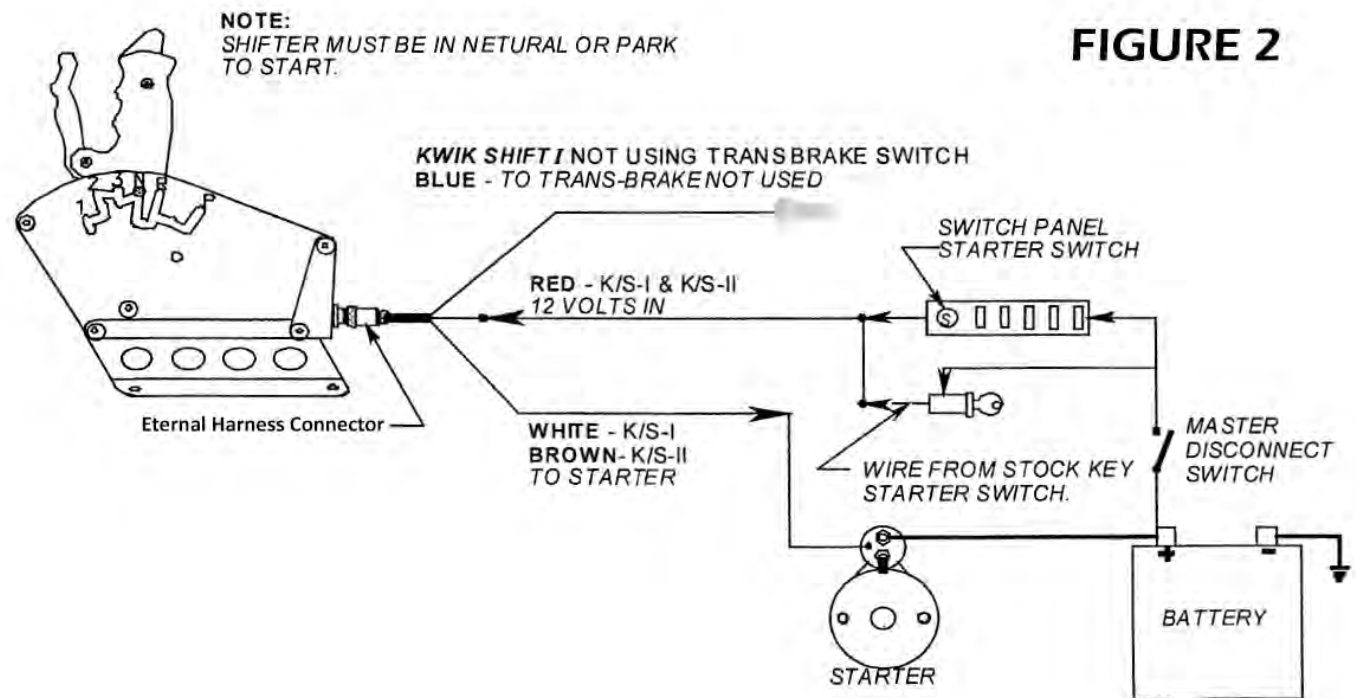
NOTE:
SHIFTER MUST BE IN NETURAL OR PARK TO START.

FIGURE 2

KWIK SHIFT I NOT USING TRANSBRAKE SWITCH
BLUE - TO TRANS-BRAKE NOT USED

SWITCH PANEL
STARTER SWITCH

RED - K/S-I & K/S-II
12 VOLTS IN

Eternal Harness Connector

WHITE - K/S-I
BROWN- K/S-II
TO STARTER

WIRE FROM STOCK KEY STARTER SWITCH.

MASTER DISCONNECT SWITCH

+
-

BATTERY

STARTER

1
2
3